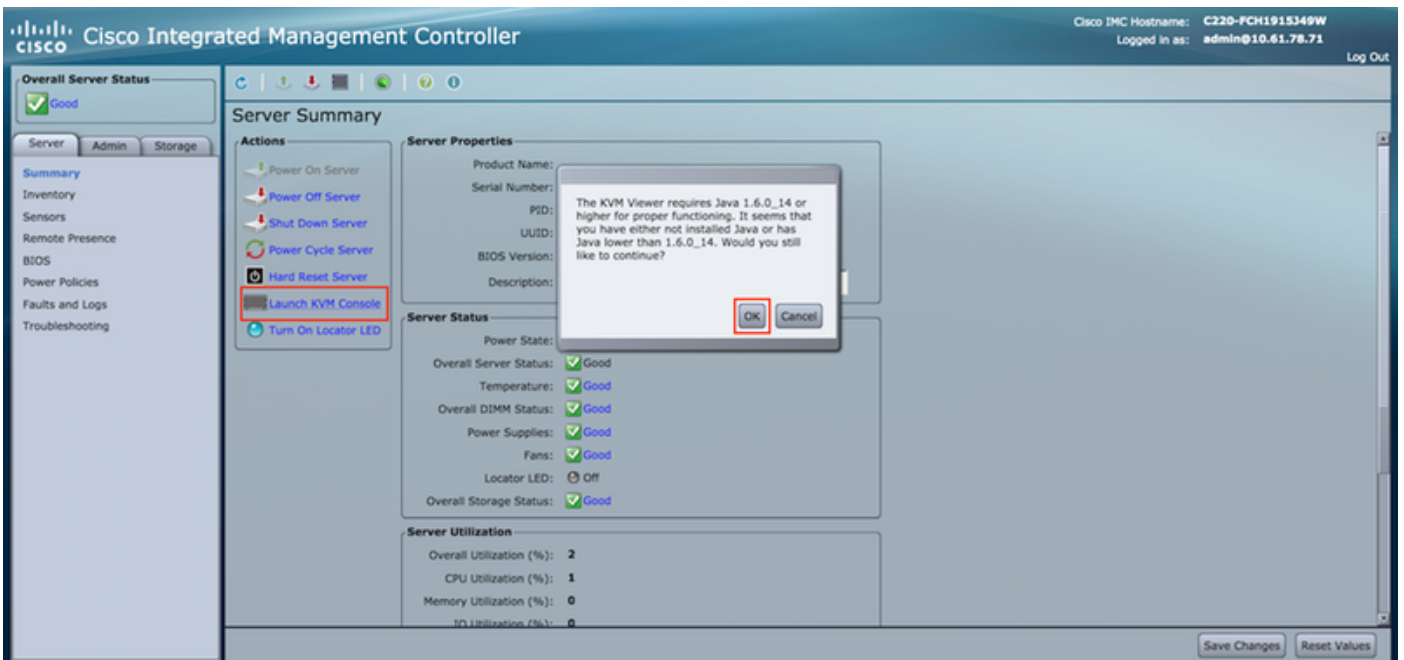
cisco Cisco Integrated Management Controller

Cisco IMC Hostname: C220-FCH1915J49W
Logged in as: admin@10.61.78.71
Log Out

Overall Server Status
Good

Server Admin Storage

Summary
Inventory
Sensors
Remote Presence
BIOS
Power Policies
Faults and Logs
Troubleshooting

Server Summary

Actions
Power On Server
Power Off Server
Shut Down Server
Power Cycle Server
Hard Reset Server
Launch KVM Console
Turn On Locator LED

Server Properties
Product Name:
Serial Number:
PID:
UUID:
BIOS Version:
Description:

The KVM Viewer requires Java 1.6.0_14 or higher for proper functioning. It seems that you have either not installed Java or has Java lower than 1.6.0_14. Would you still like to continue?

OK Cancel

Server Status
Power State:
Overall Server Status: Good
Temperature: Good
Overall DIMM Status: Good
Power Supplies: Good
Fans: Good
Locator LED: Off
Overall Storage Status: Good

Server Utilization
Overall Utilization (%): 2
CPU Utilization (%): 1
Memory Utilization (%): 0
IO Utilization (%): 0

Save Changes Reset Values